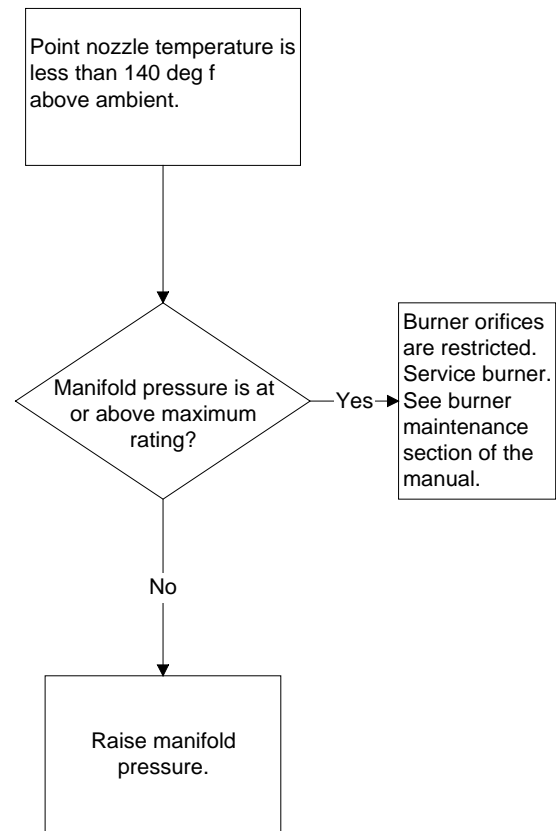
Point nozzle temperature is less than 140 deg f above ambient.

Manifold pressure is at or above maximum rating?

Yes

Burner orifices are restricted. Service burner. See burner maintenance section of the manual.

No

Raise manifold pressure.